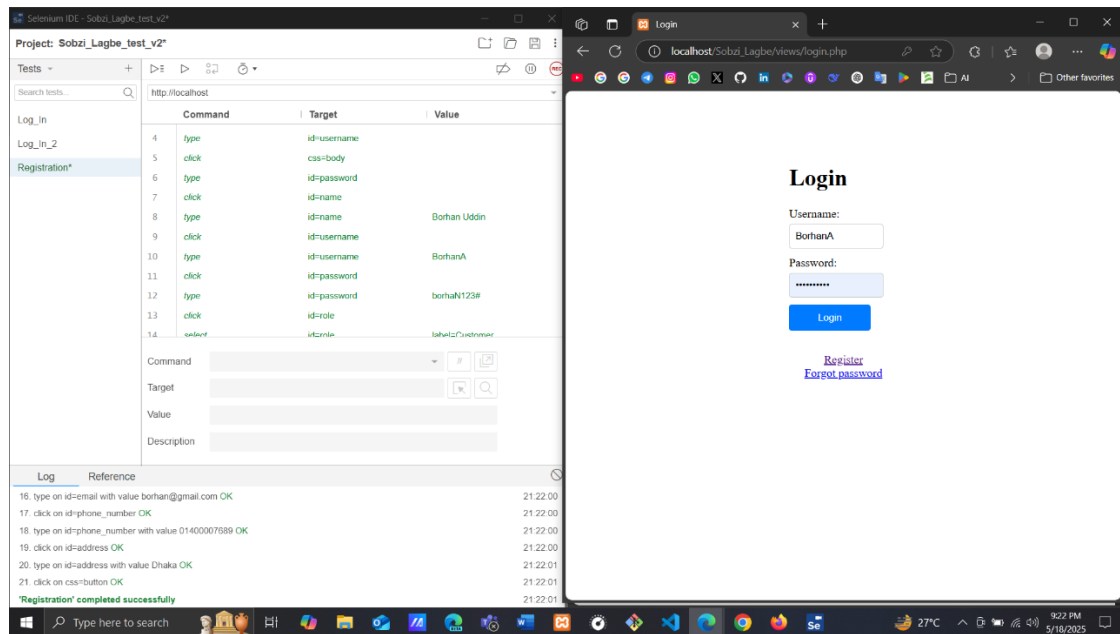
Selenium IDE - Sobzi_Lagbe_test_v2*

Project: Sobzi_Lagbe_test_v2*

Tests

Search tests...

Log_In

Log_In_2

Registration*

http://localhost

| | Command | Target | Value |
|---|---|---|---|
| 4 | type | id=username | |
| 5 | click | css=body | |
| 6 | type | id=password | |
| 7 | click | id=name | |
| 8 | type | id=name | Borhan Uddin |
| 9 | click | id=username | |
| 10 | type | id=username | BorhanA |
| 11 | click | id=password | |
| 12 | type | id=password | borhaN123# |
| 13 | click | id=role | |
| 14 | select | id=role | label=Customer |

Command

Target

Value

Description

Log Reference

16. type on id=email with value borhan@gmail.com OK 21:22:00
17. click on id=phone_number OK 21:22:00
18. type on id=phone_number with value 01400007689 OK 21:22:00
19. click on id=address OK 21:22:00
20. type on id=address with value Dhaka OK 21:22:01
21. click on css=button OK 21:22:01
'Registration' completed successfully 21:22:01

Login

localhost/Sobzi_Lagbe/views/login.php

AI

Other favorites

Login

Username:

BorhanA

Password:

••••••••••

Login

Register

Forgot password

Type here to search

27°C

9:22 PM

5/18/2025